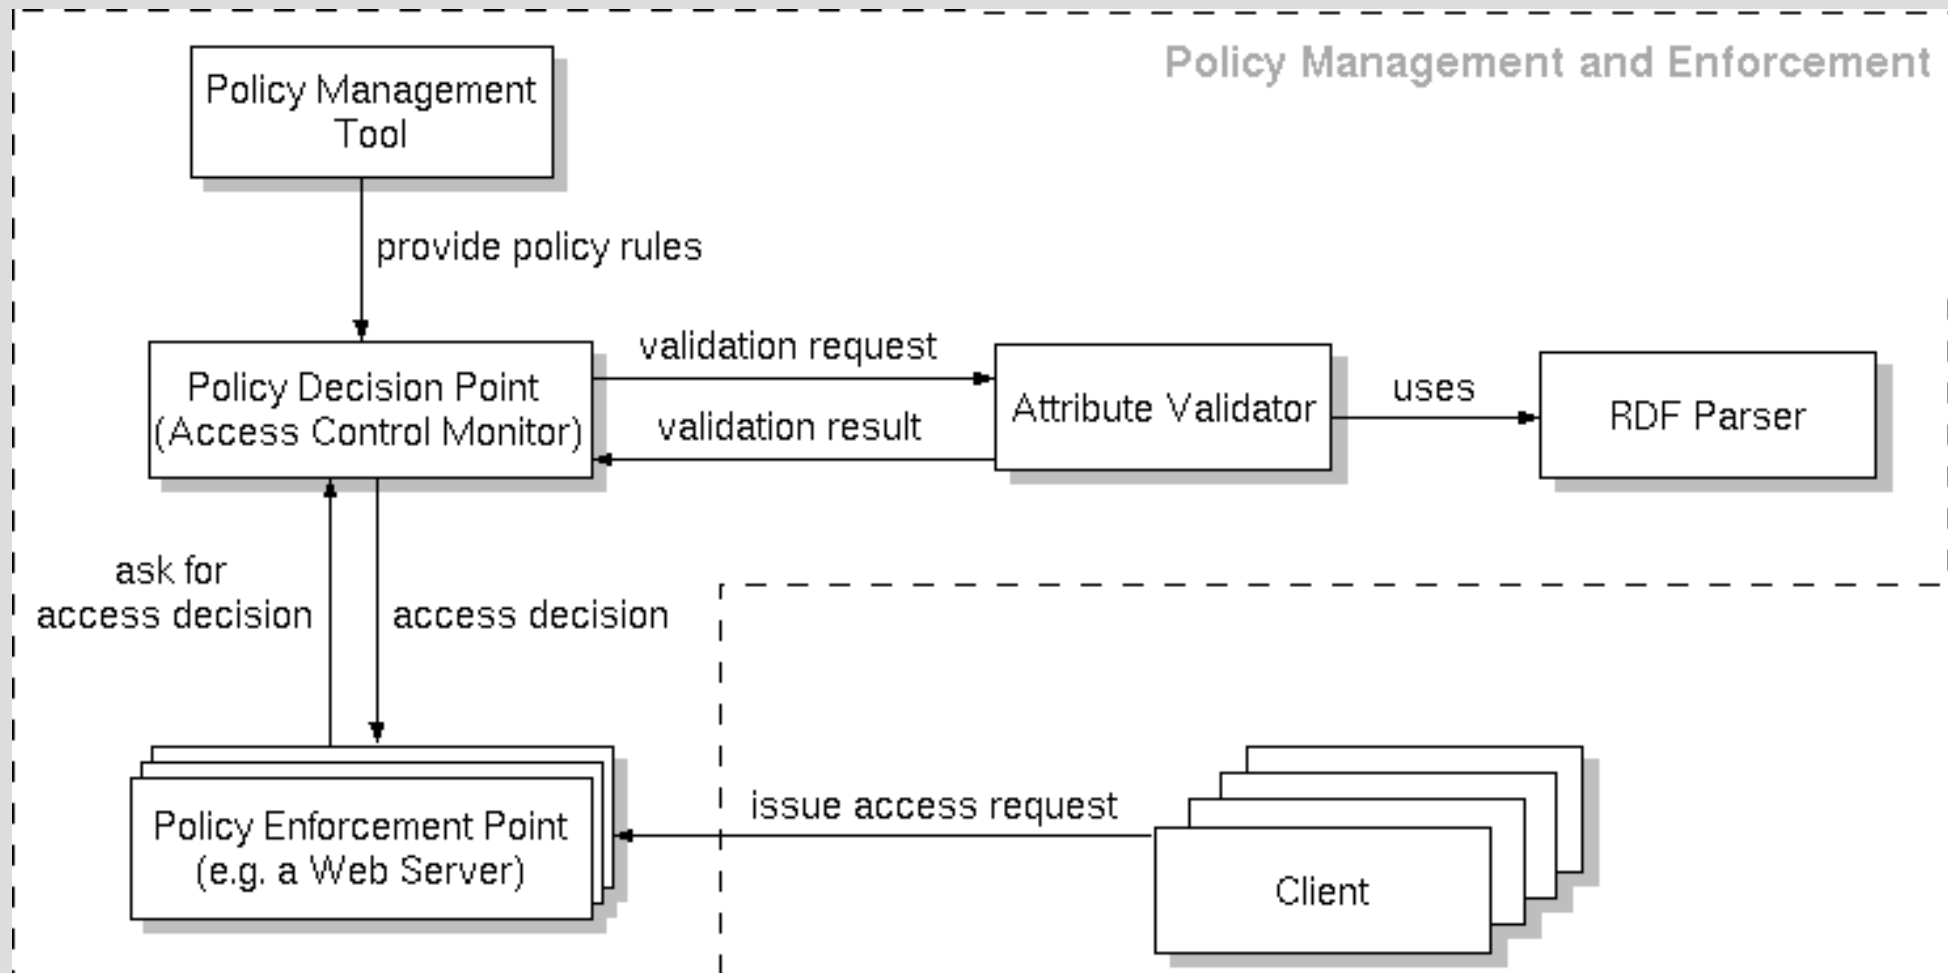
Policy Management and Enforcement

Policy Management Tool

provide policy rules

Policy Decision Point (Access Control Monitor)

validation request

validation result

Attribute Validator

uses

RDF Parser

ask for access decision

access decision

Policy Enforcement Point (e.g. a Web Server)

issue access request

Client